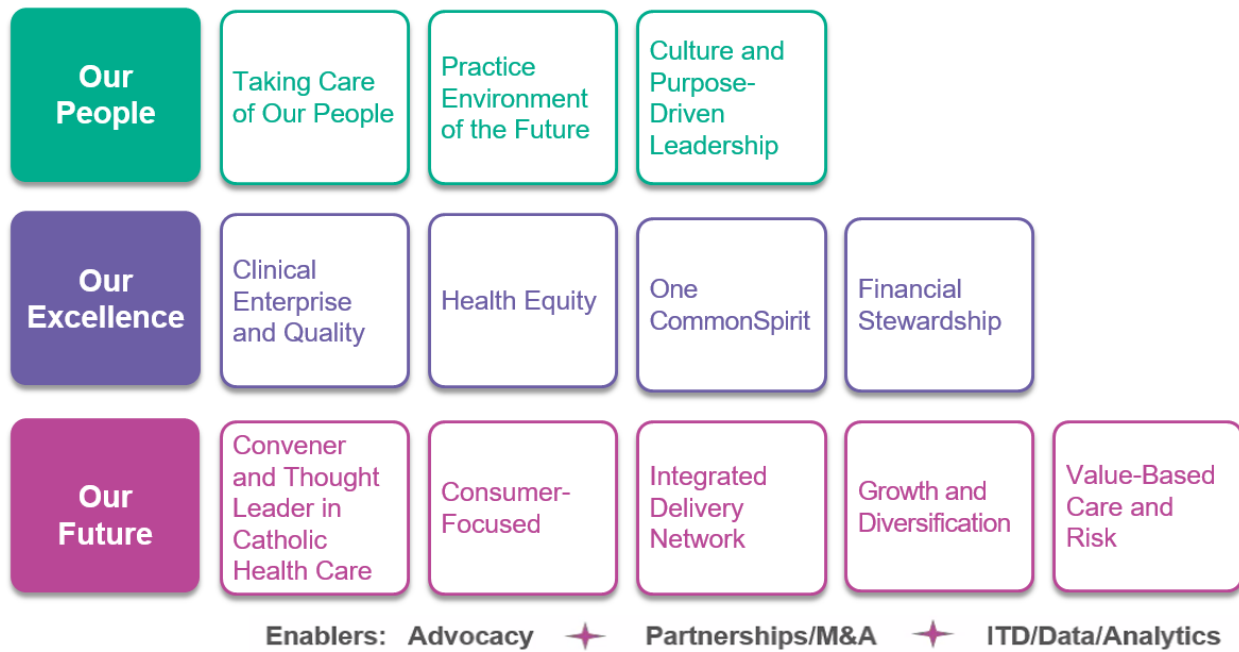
Our People

Taking Care of Our People

Practice Environment of the Future

Culture and Purpose-Driven Leadership

Our Excellence

Clinical Enterprise and Quality

Health Equity

One CommonSpirit

Financial Stewardship

Our Future

Convener and Thought Leader in Catholic Health Care

Consumer-Focused

Integrated Delivery Network

Growth and Diversification

Value-Based Care and Risk

Enablers: Advocacy Partnerships/M&A ITD/Data/Analytics